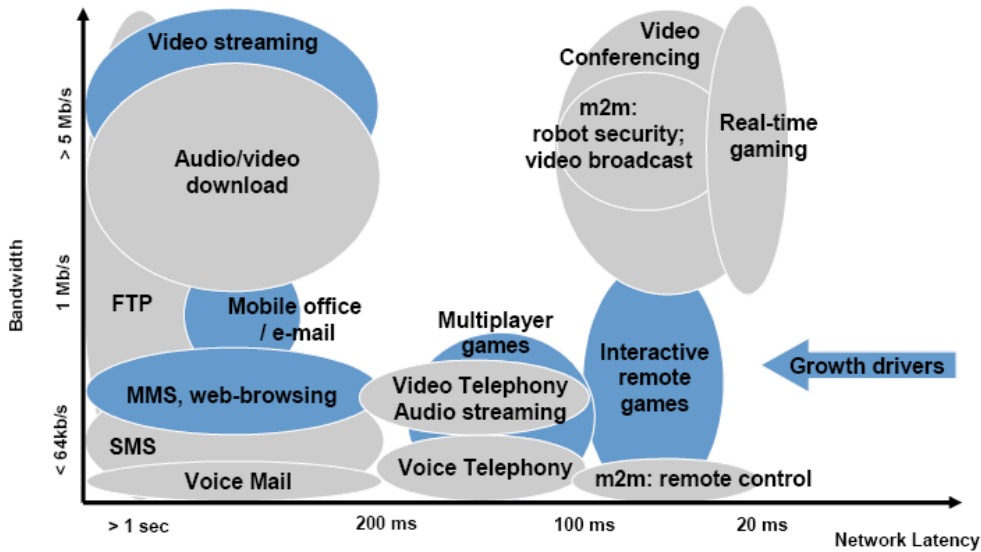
Video streaming

Audio/video download

FTP

Mobile office / e-mail

MMS, web-browsing

SMS

Voice Mail

Multiplayer games

Video Telephony Audio streaming

Voice Telephony

Video Conferencing

m2m: robot security; video broadcast

Real-time gaming

Interactive remote games

m2m: remote control

Growth drivers

Bandwidth

> 5 Mb/s

1 Mb/s

< 64kb/s

> 1 sec

200 ms

100 ms

20 ms

Network Latency